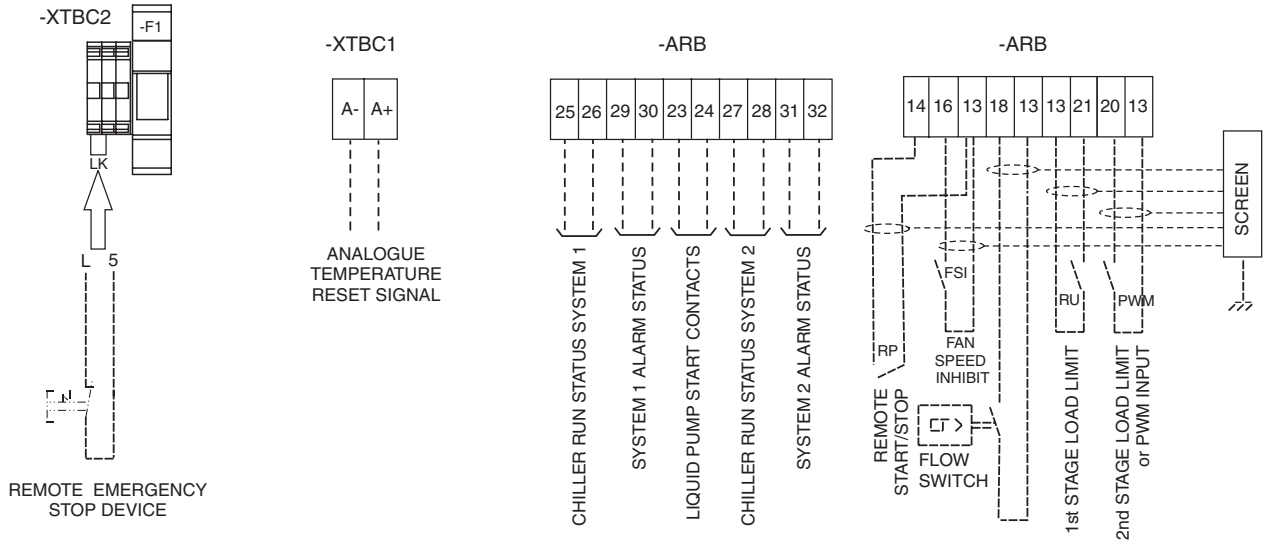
-XTBC2

-F1

LK

L 5

REMOTE EMERGENCY STOP DEVICE

-XTBC1

| A- | A+ |
|---|---|

ANALOGUE TEMPERATURE RESET SIGNAL

-ARB

| 25 | 26 | 29 | 30 | 23 | 24 | 27 | 28 | 31 | 32 |
|---|---|---|---|---|---|---|---|---|---|

CHILLER RUN STATUS SYSTEM 1

SYSTEM 1 ALARM STATUS

LIQUID PUMP START CONTACTS

CHILLER RUN STATUS SYSTEM 2

SYSTEM 2 ALARM STATUS

-ARB

| 14 | 16 | 13 | 18 | 13 | 13 | 21 | 20 | 13 |
|---|---|---|---|---|---|---|---|---|

SCREEN

FSI

RU

PWM

RP

FAN SPEED INHIBIT

REMOTE START/STOP

FLOW SWITCH

1st STAGE LOAD LIMIT

2nd STAGE LOAD LIMIT or PWM INPUT